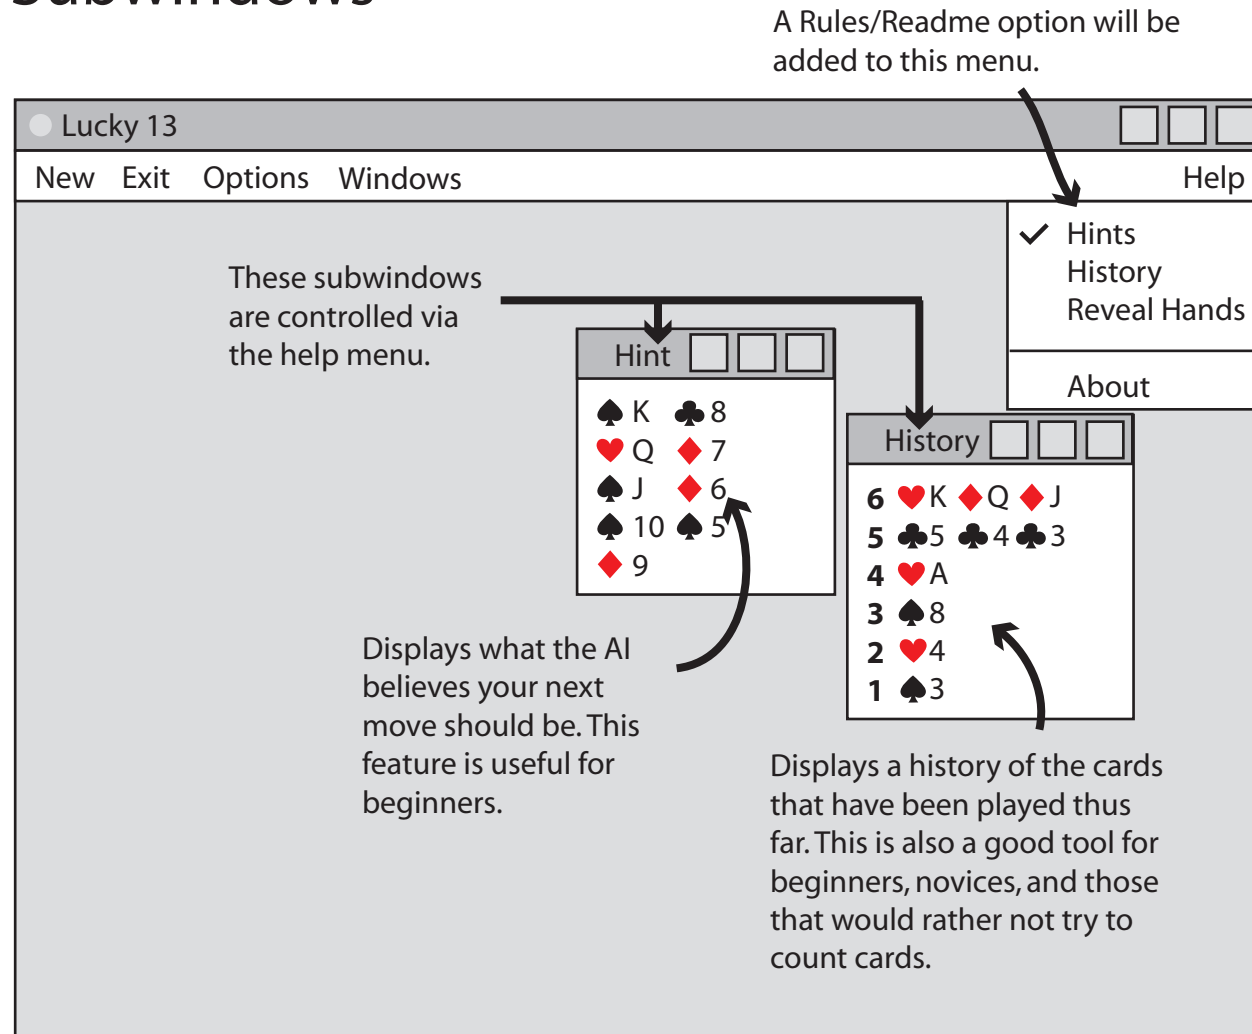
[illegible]

A Rules/Readme option will be added to this menu.

Lucky 13

New Exit Options Windows Help

✓ Hints
History
Reveal Hands

About

These subwindows are controlled via the help menu.

Hint

♠K ♣8
♥Q ♦7
♠J ♦6
♠10 ♠5
♦9

History

6 ♥K ♦Q ♦J
5 ♣5 ♣4 ♣3
4 ♥A
3 ♠8
2 ♥4
1 ♠3

Displays what the AI believes your next move should be. This feature is useful for beginners.

Displays a history of the cards that have been played thus far. This is also a good tool for beginners, novices, and those that would rather not try to count cards.